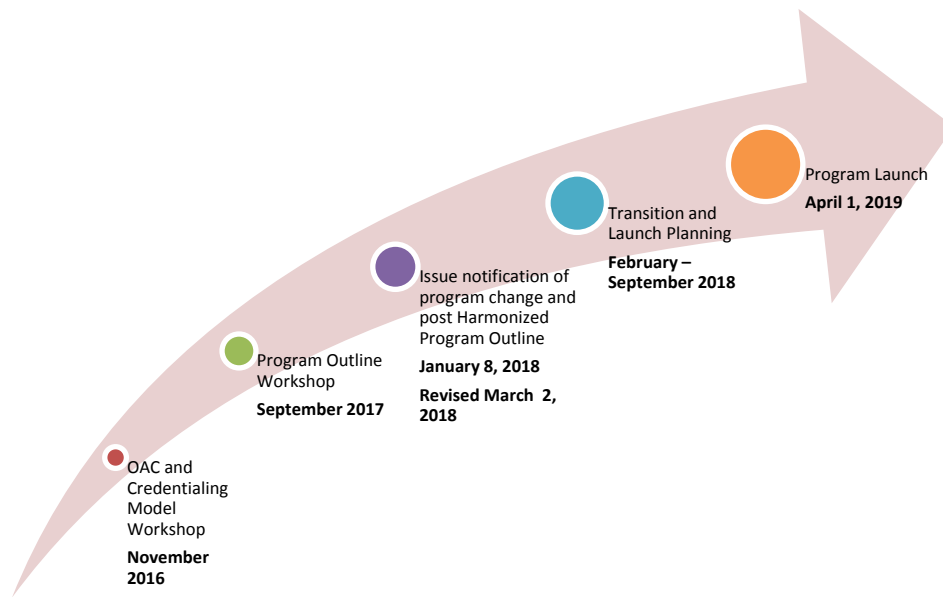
OAC and Credentialing Model Workshop

**November 2016**

Program Outline Workshop

**September 2017**

Issue notification of program change and post Harmonized Program Outline

**January 8, 2018**

**Revised March 2, 2018**

Transition and Launch Planning

**February – September 2018**

Program Launch

**April 1, 2019**